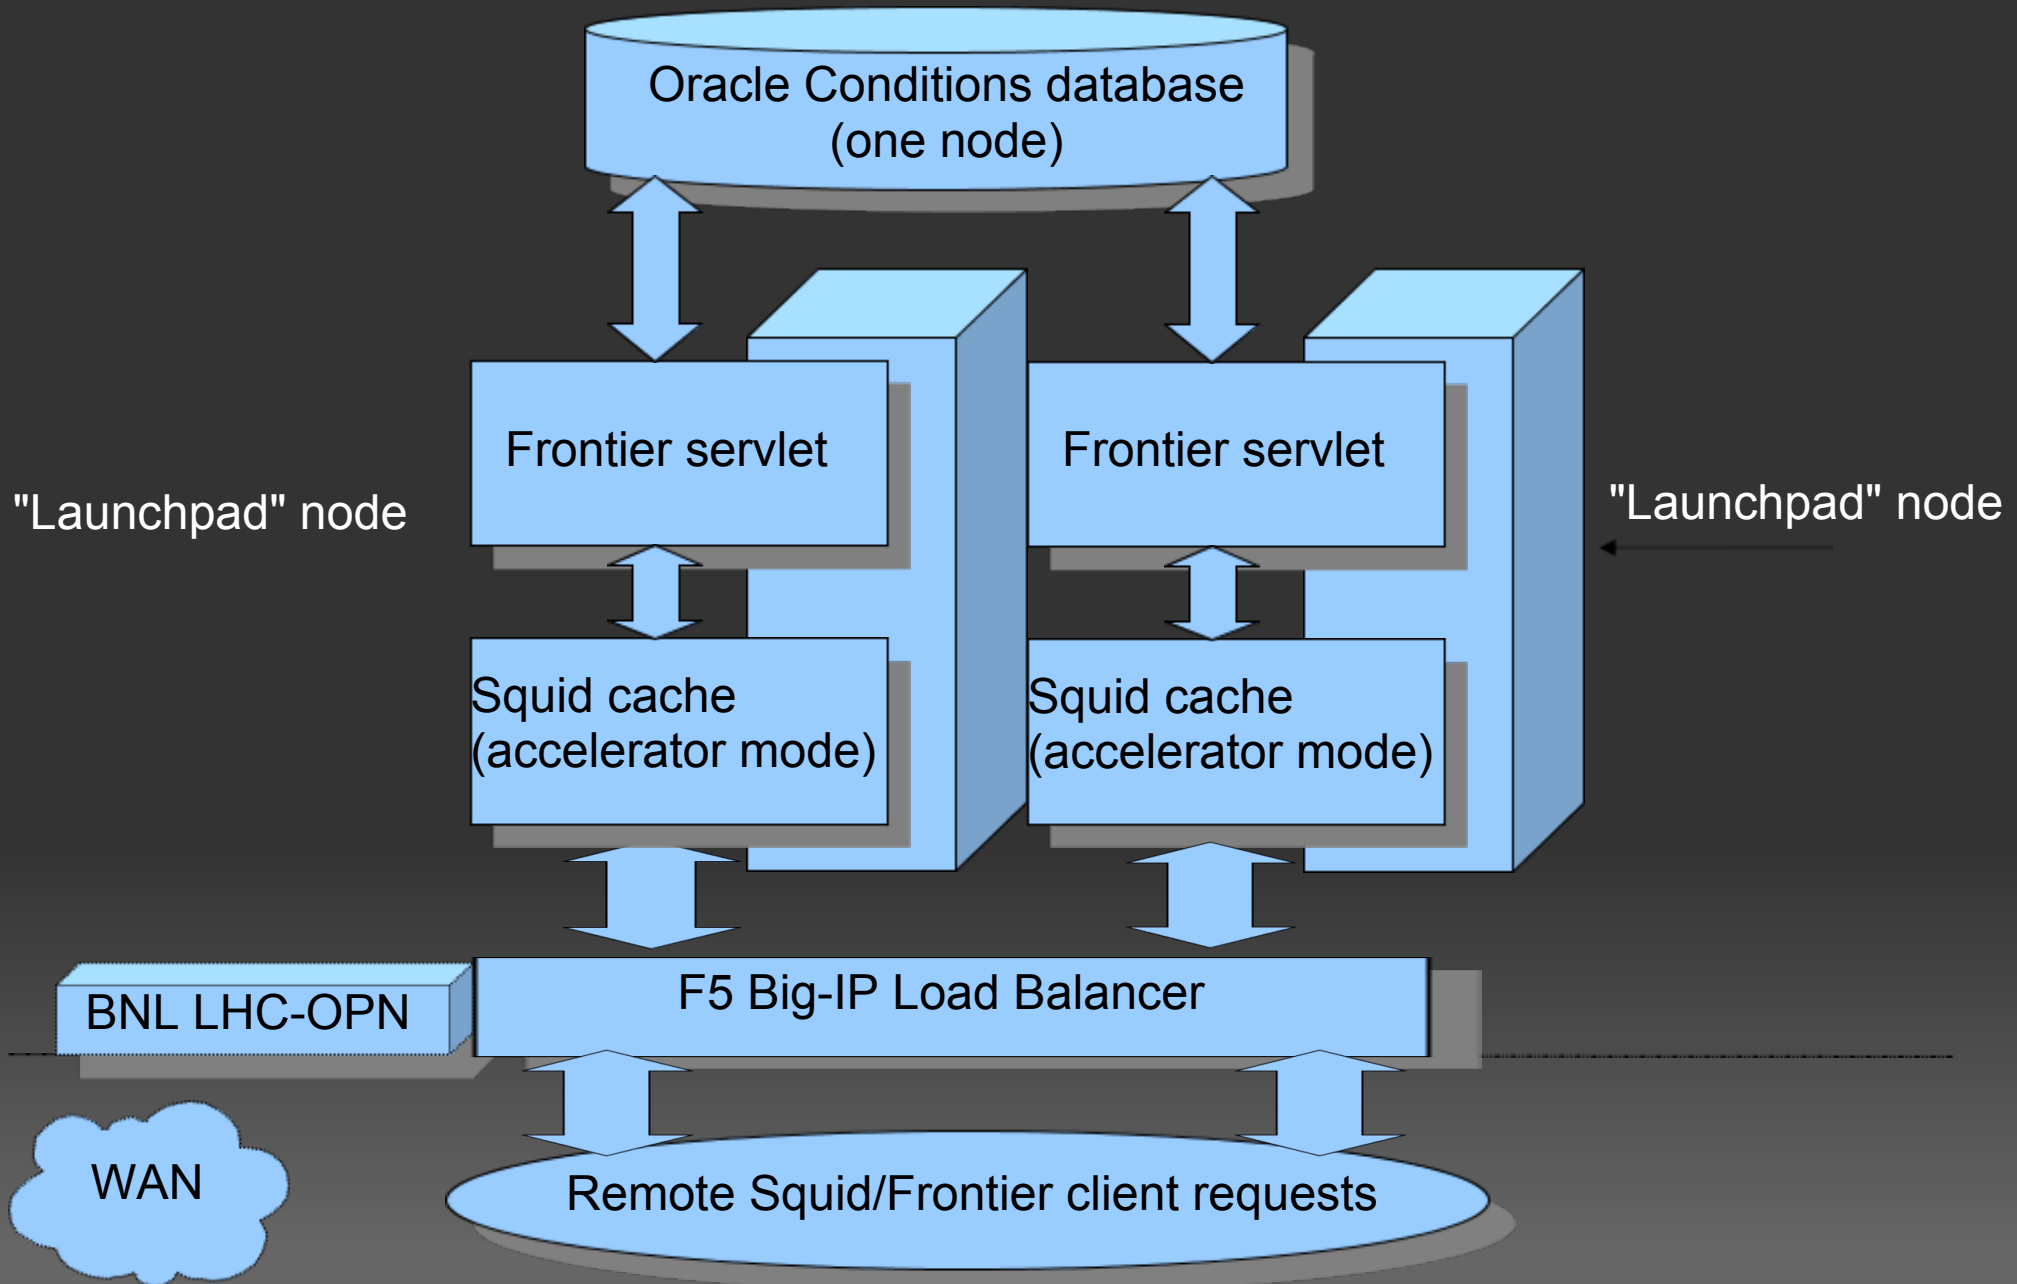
Oracle Conditions database
(one node)

"Launchpad" node

Frontier servlet

Frontier servlet

"Launchpad" node

Squid cache
(accelerator mode)

Squid cache
(accelerator mode)

BNL LHC-OPN

F5 Big-IP Load Balancer

WAN

Remote Squid/Frontier client requests